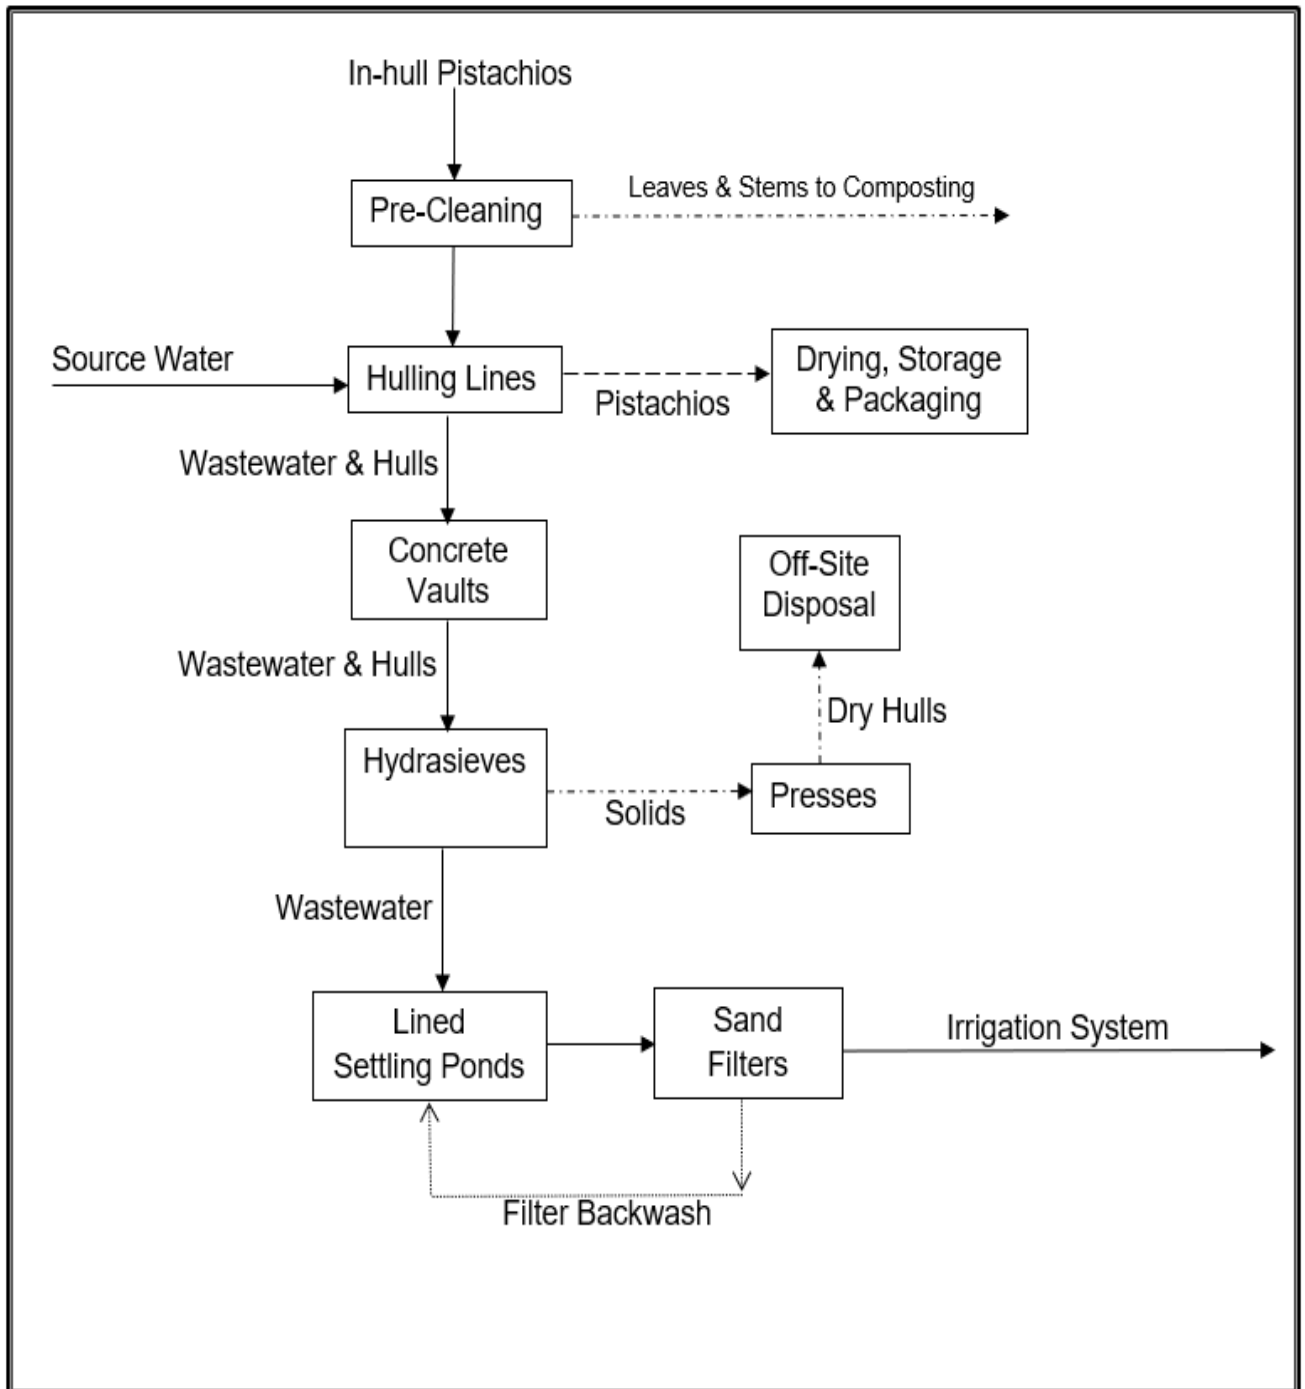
In-hull Pistachios

Pre-Cleaning

Leaves & Stems to Composting

Source Water

Hulling Lines

Pistachios

Drying, Storage & Packaging

Wastewater & Hulls

Concrete Vaults

Off-Site Disposal

Wastewater & Hulls

Dry Hulls

Hydrasieves

Solids

Presses

Wastewater

Lined Settling Ponds

Sand Filters

Irrigation System

Filter Backwash